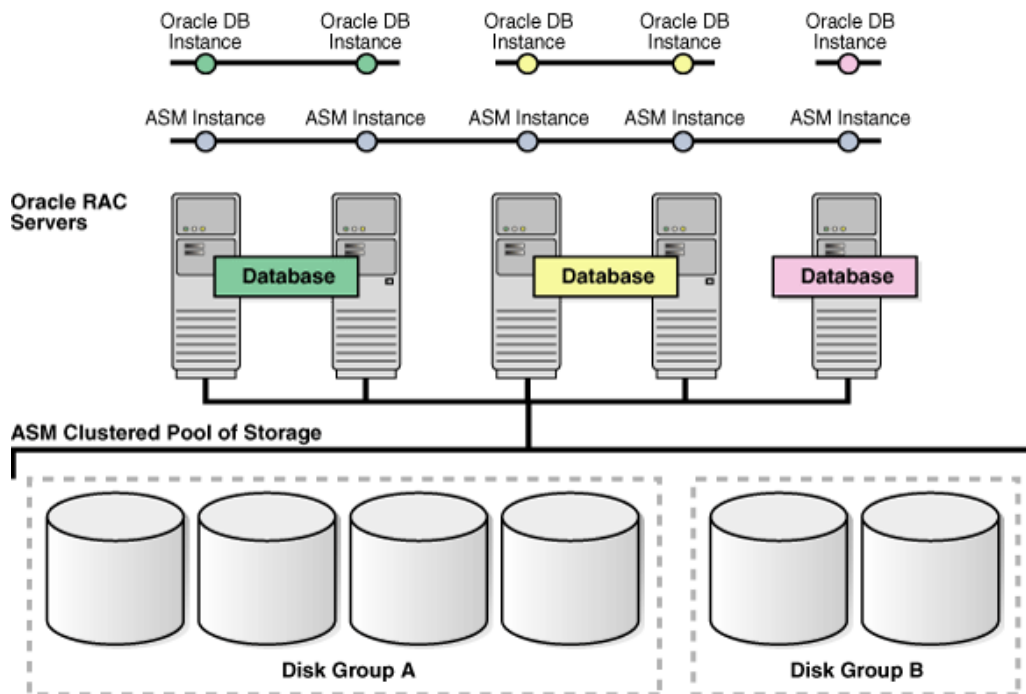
Oracle DB Instance
Oracle DB Instance
Oracle DB Instance
Oracle DB Instance
Oracle DB Instance

ASM Instance
ASM Instance
ASM Instance
ASM Instance
ASM Instance

Oracle RAC Servers

Database
Database
Database

ASM Clustered Pool of Storage

Disk Group A
Disk Group B